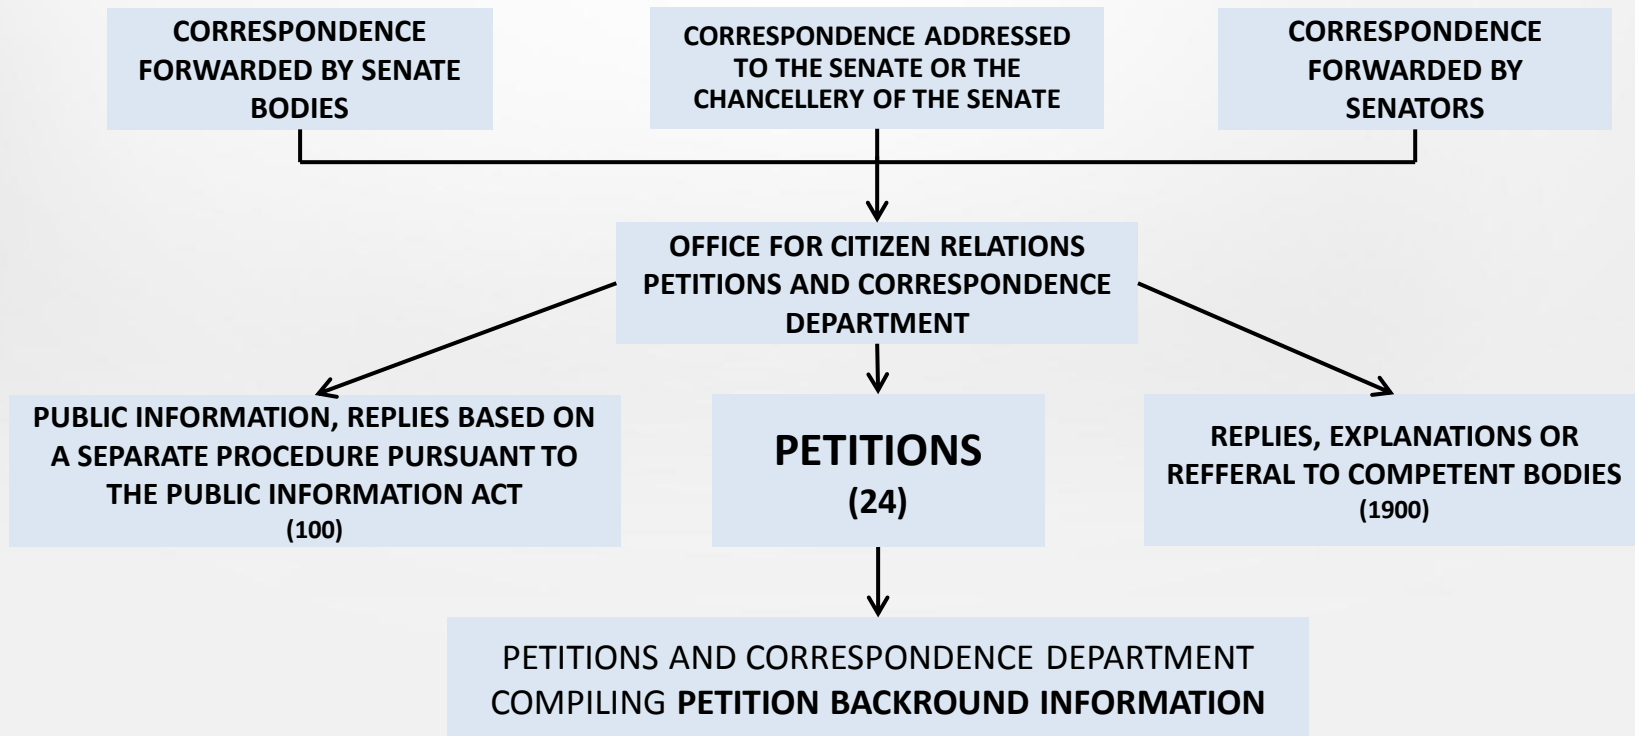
CORRESPONDENCE FORWARDED BY SENATE BODIES

CORRESPONDENCE ADDRESSED TO THE SENATE OR THE CHANCELLERY OF THE SENATE

CORRESPONDENCE FORWARDED BY SENATORS

OFFICE FOR CITIZEN RELATIONS PETITIONS AND CORRESPONDENCE DEPARTMENT

PUBLIC INFORMATION, REPLIES BASED ON A SEPARATE PROCEDURE PURSUANT TO THE PUBLIC INFORMATION ACT
(100)

PETITIONS
(24)

REPLIES, EXPLANATIONS OR REFFERAL TO COMPETENT BODIES
(1900)

PETITIONS AND CORRESPONDENCE DEPARTMENT COMPILING PETITION BACKROUND INFORMATION